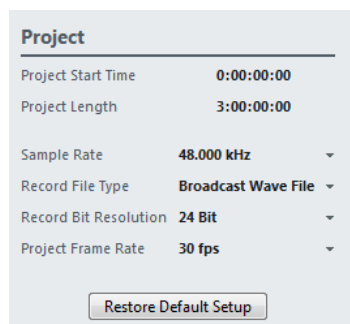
Project

| | |
|---|---|
| Project Start Time | 0:00:00:00 |
| Project Length | 3:00:00:00 |
| Sample Rate | 48.000 kHz |
| Record File Type | Broadcast Wave File |
| Record Bit Resolution | 24 Bit |
| Project Frame Rate | 30 fps |

Restore Default Setup